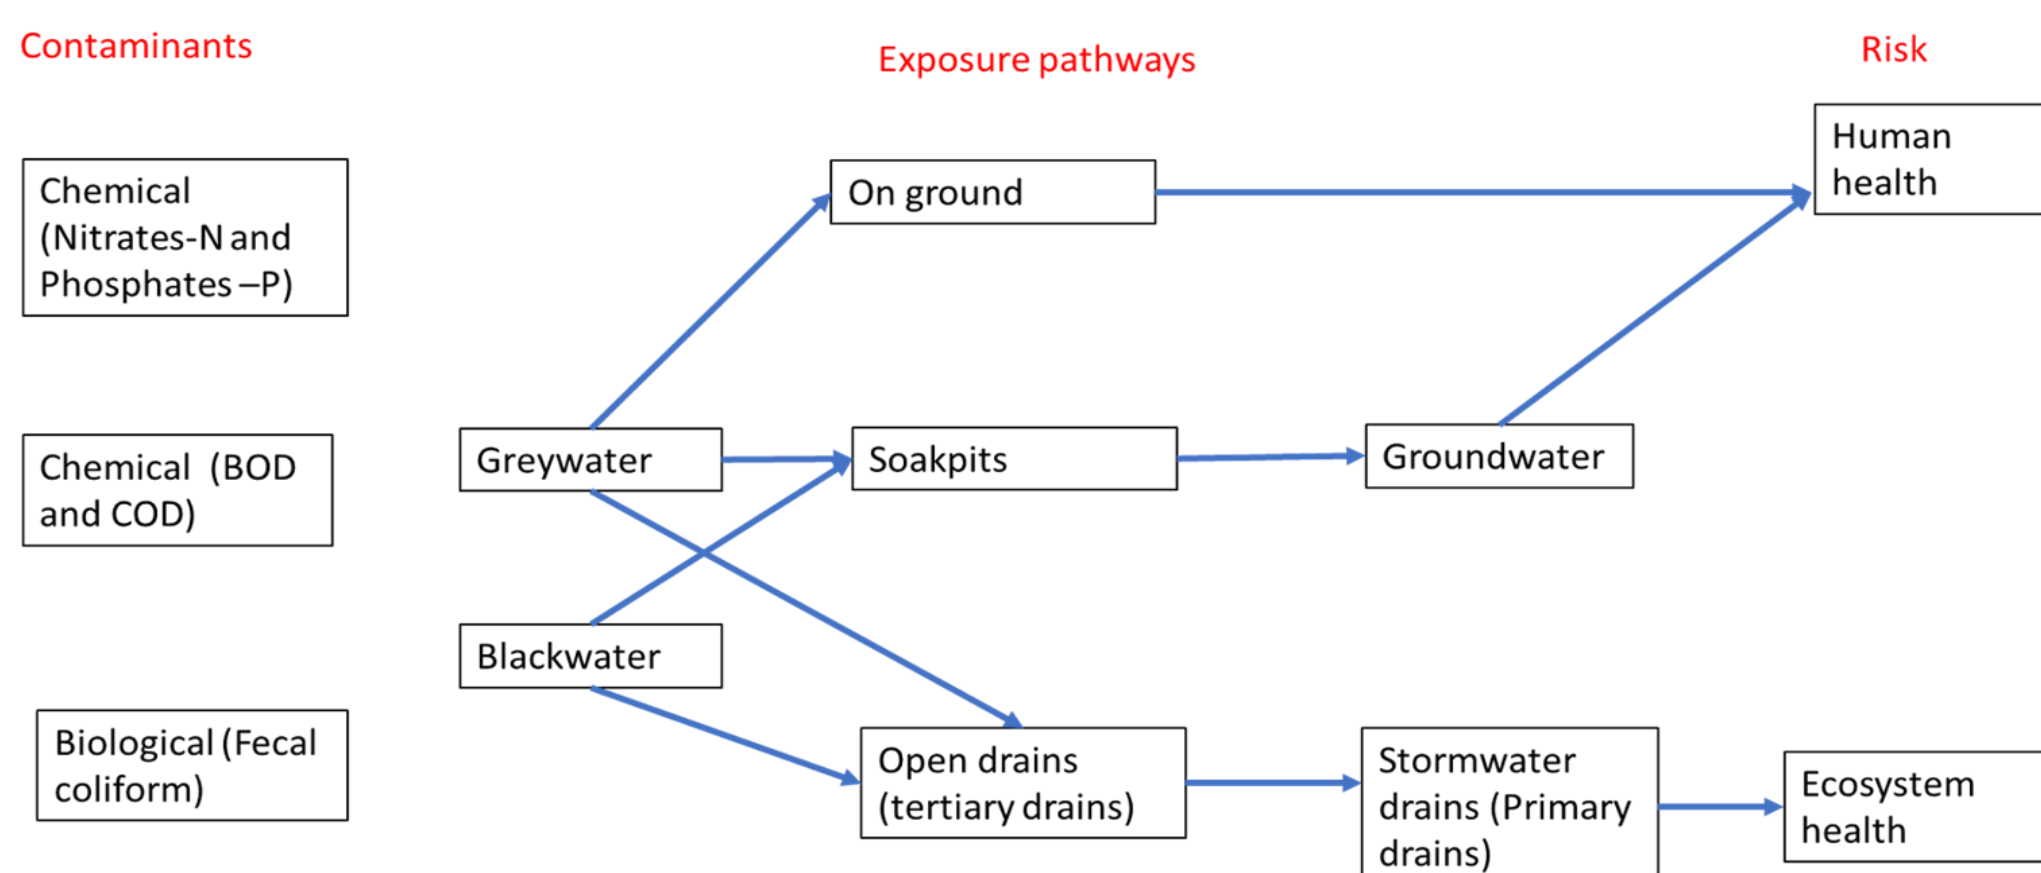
Contaminants

Exposure pathways

Risk

Chemical (Nitrates-N and Phosphates –P)

Chemical (BOD and COD)

Biological (Fecal coliform)

Greywater

Blackwater

On ground

Soakpits

Open drains (tertiary drains)

Groundwater

Stormwater drains (Primary drains)

Human health

Ecosystem health